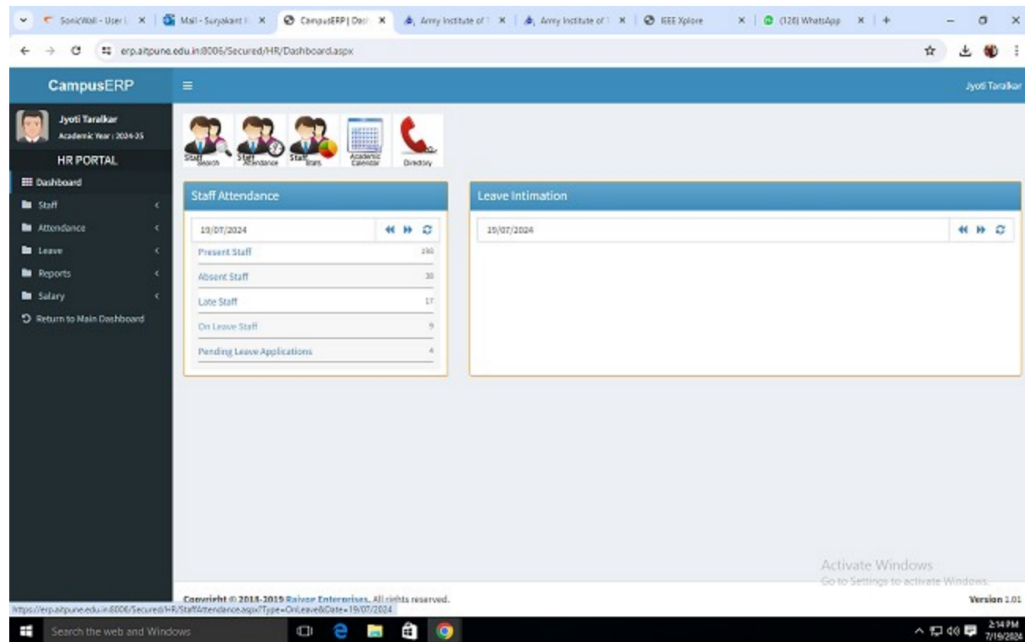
SonicWall - User | × | Mail - Suryakant | × | CampusERP | Das × | Army Institute of × | Army Institute of × | IEEE Xplore × | (128) WhatsApp × | +

erp.aitpune.edu.in:8006/Secured/HR/Dashboard.aspx

CampusERP

Jyoti Taralkar

Jyoti Taralkar
Academic Year : 2024-25

HR PORTAL

Dashboard
Staff
Attendance
Leave
Reports
Salary
Return to Main Dashboard

Staff Search | Staff Attendance | Staff Stats | Academic Calendar | Directory

Staff Attendance

19/07/2024

| Present Staff | 190 |
|---|---|
| Absent Staff | 30 |
| Late Staff | 17 |
| On Leave Staff | 9 |
| Pending Leave Applications | 4 |

Leave Intimation

19/07/2024

Activate Windows
Go to Settings to activate Windows.

Copyright © 2018-2019 Raisoe Enterprises. All rights reserved.

Version 1.01

https://erp.aitpune.edu.in:8006/Secured/HR/StaffAttendance.aspx?Type=OnLeave&Date=19/07/2024

Search the web and Windows

2:14 PM
7/19/2024